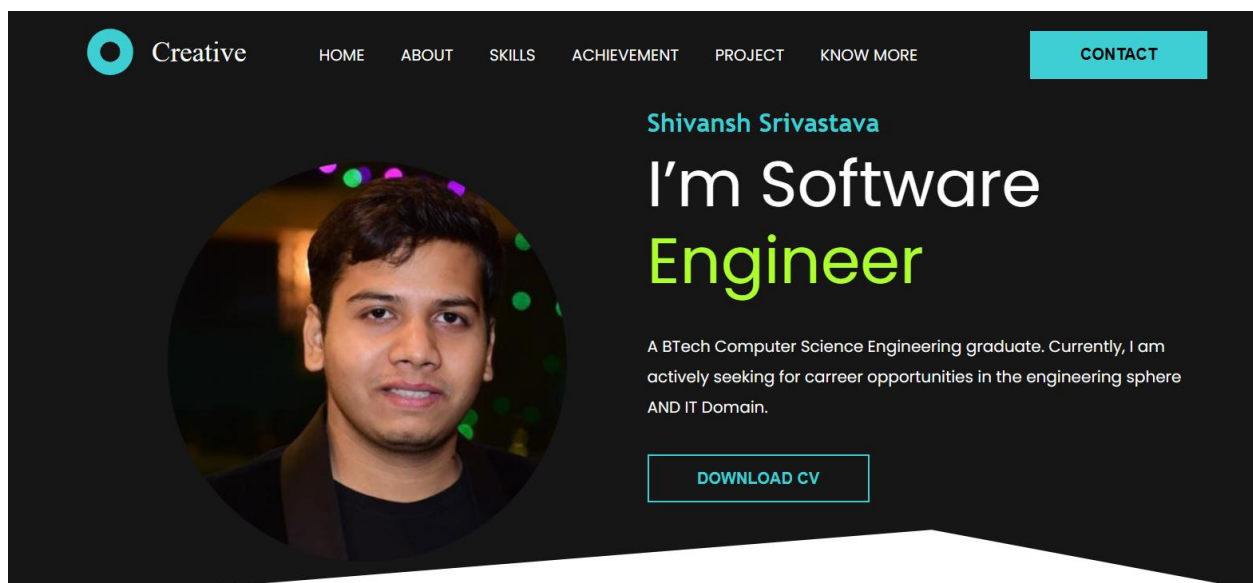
Creative

HOME ABOUT SKILLS ACHIEVEMENT PROJECT KNOW MORE

CONTACT

Shivansh Srivastava

I’m Software Engineer

A BTech Computer Science Engineering graduate. Currently, I am actively seeking for carreer opportunities in the engineering sphere AND IT Domain.

DOWNLOAD CV